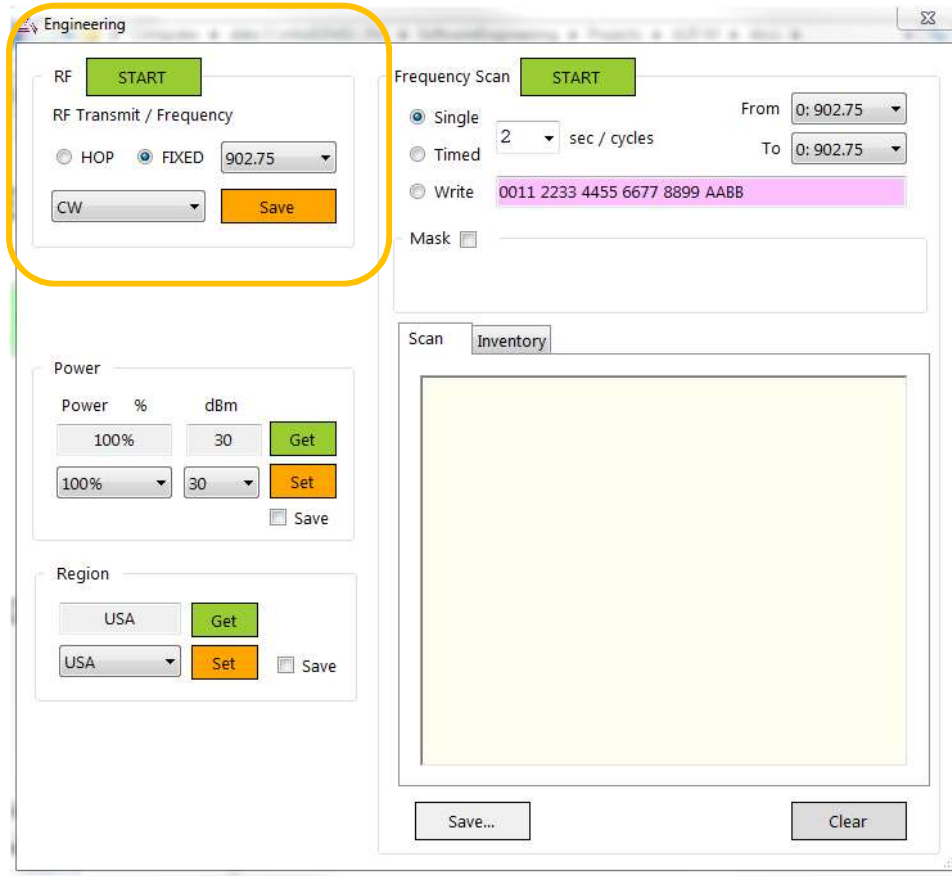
Engineering

RF START

RF Transmit / Frequency

HOP FIXED 902.75

CW Save

Power

Power % dBm

100% 30 Get

100% 30 Set

Save

Region

USA Get

USA Set Save

Frequency Scan START

Single 2 sec / cycles

Timed

Write 0011 2233 4455 6677 8899 AABB

From 0: 902.75

To 0: 902.75

Mask

Scan Inventory

Save... Clear